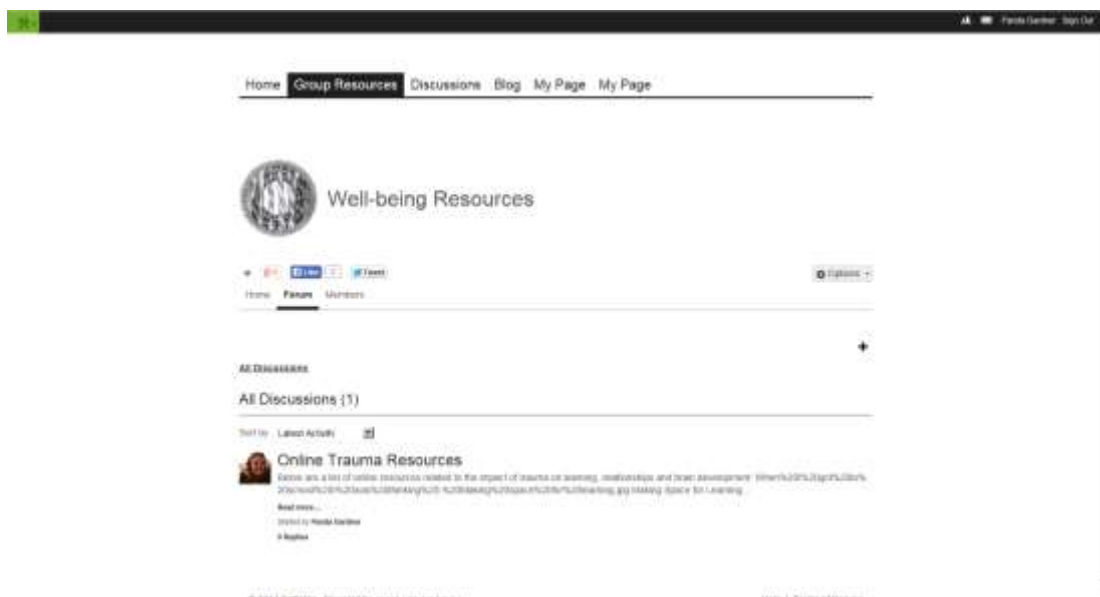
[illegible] Sign Out

Home Group Resources Discussions Blog My Page My Page

Well-being Resources

Like Tweet

Options

Home Forum Members

+

All Discussions

All Discussions (1)

Sort by Latest Activity

Online Trauma Resources

Below are a list of online resources related to the impact of trauma on learning, relationships and brain development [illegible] Making Space for Learning...

Read more...

Started by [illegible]

0 Replies

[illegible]